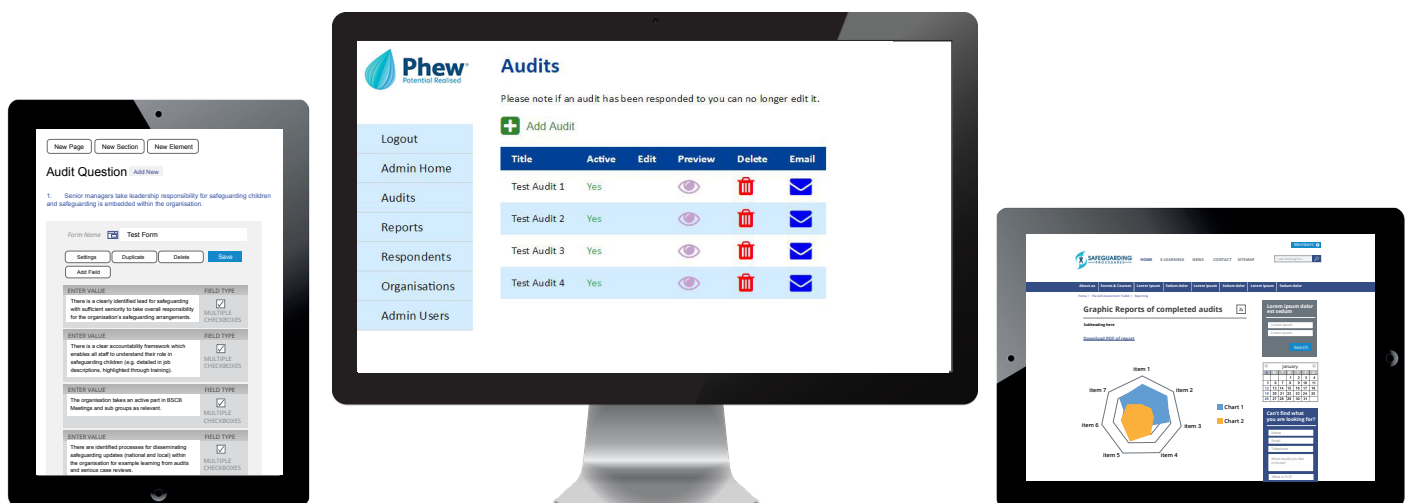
New Page New Section New Element

Audit Question Add New

1. Senior managers take leadership responsibility for safeguarding children and safeguarding is embedded within the organisation.

Form Name Test Form

Settings Duplicate Delete Save

Add Field

ENTER VALUE FIELD TYPE

There is a clearly identified lead for safeguarding with sufficient seniority to take overall responsibility for the organisation's safeguarding arrangements.

MULTIPLE CHECKBOXES

ENTER VALUE FIELD TYPE

There is a clear accountability framework which enables all staff to understand their role in safeguarding children (e.g. detailed in job descriptions, highlighted through training).

MULTIPLE CHECKBOXES

ENTER VALUE FIELD TYPE

The organisation takes an active part in BSCB Meetings and sub groups as relevant.

MULTIPLE CHECKBOXES

ENTER VALUE FIELD TYPE

There are identified processes for disseminating safeguarding updates (national and local) within the organisation for example learning from audits and serious case reviews.

MULTIPLE CHECKBOXES

Phew
Potential Realised

Logout
Admin Home
Audits
Reports
Respondents
Organisations
Admin Users

Audits

Please note if an audit has been responded to you can no longer edit it.

Add Audit

| Title | Active | Edit | Preview | Delete | Email |
|---|---|---|---|---|---|
| Test Audit 1 | Yes | | | | |
| Test Audit 2 | Yes | | | | |
| Test Audit 3 | Yes | | | | |
| Test Audit 4 | Yes | | | | |

SAFEGUARDING PROCEDURES

Members

HOME E-LEARNING NEWS CONTACT SITEMAP

Graphic Reports of completed audits

Subheading here

Download PDF of report

item 1
item 2
item 3
item 4
item 5
item 6
item 7

Chart 1
Chart 2

Lorem ipsum dolor est sedum

Search

January

Can't find what you are looking for?